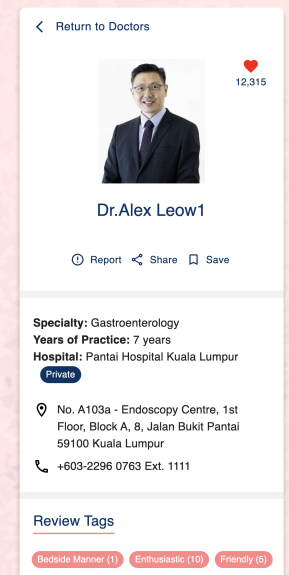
Return to Doctors

12,315

Dr.Alex Leow1

Report Share Save

**Specialty:** Gastroenterology
**Years of Practice:** 7 years
**Hospital:** Pantai Hospital Kuala Lumpur
Private

No. A103a - Endoscopy Centre, 1st Floor, Block A, 8, Jalan Bukit Pantai 59100 Kuala Lumpur

+603-2296 0763 Ext. 1111

Review Tags

Bedside Manner (1) Enthusiastic (10) Friendly (5)